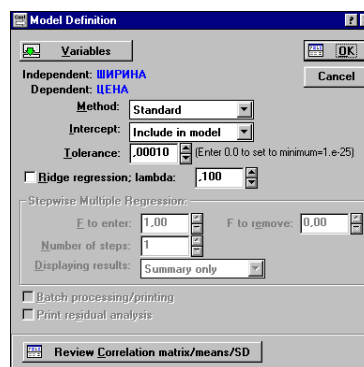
Model Definition

Variables

OK

Independent: ШИРИНА
Dependent: ЦЕНА

Cancel

Method: Standard

Intercept: Include in model

Tolerance: ,00010 (Enter 0.0 to set to minimum=1.e-25)

Ridge regression; lambda: ,100

Stepwise Multiple Regression:

F to enter: 1,00

F to remove: 0,00

Number of steps: 1

Displaying results: Summary only

Batch processing/printing

Print residual analysis

Review Correlation matrix/means/SD